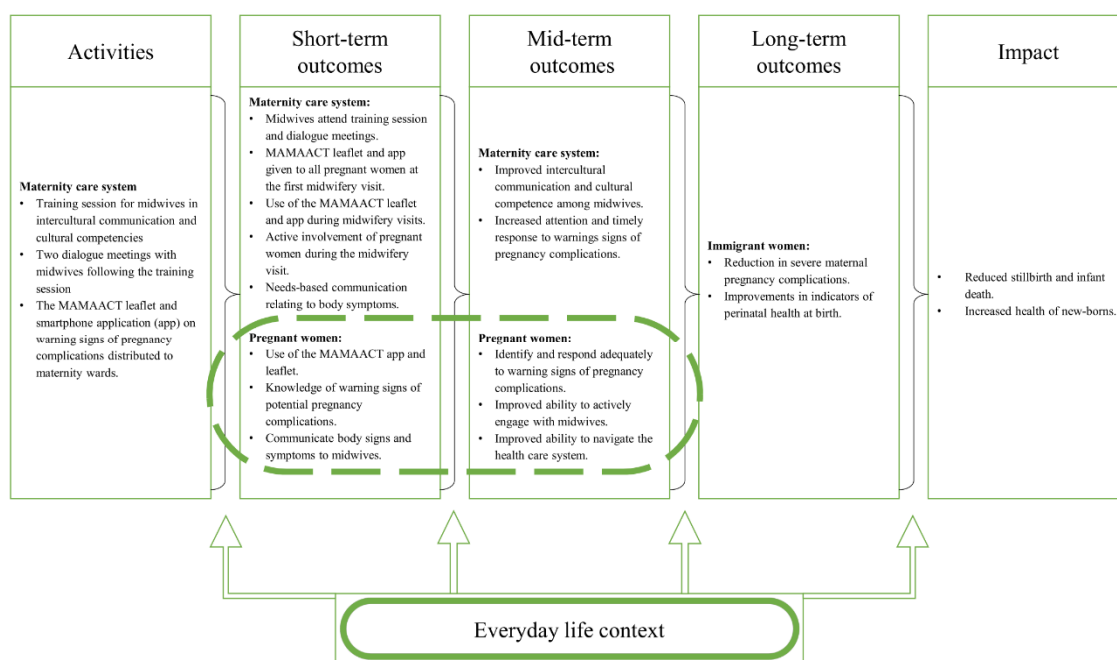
Activities

Maternity care system
- Training session for midwives in intercultural communication and cultural competencies
- Two dialogue meetings with midwives following the training session
- The MAMAACT leaflet and smartphone application (app) on warning signs of pregnancy complications distributed to maternity wards.

Short-term outcomes

Maternity care system:
- Midwives attend training session and dialogue meetings.
- MAMAACT leaflet and app given to all pregnant women at the first midwifery visit.
- Use of the MAMAACT leaflet and app during midwifery visits.
- Active involvement of pregnant women during the midwifery visit.
- Needs-based communication relating to body symptoms.

Pregnant women:
- Use of the MAMAACT app and leaflet.
- Knowledge of warning signs of potential pregnancy complications.
- Communicate body signs and symptoms to midwives.

Mid-term outcomes

Maternity care system:
- Improved intercultural communication and cultural competence among midwives.
- Increased attention and timely response to warnings signs of pregnancy complications.

Pregnant women:
- Identify and respond adequately to warning signs of pregnancy complications.
- Improved ability to actively engage with midwives.
- Improved ability to navigate the health care system.

Long-term outcomes

Immigrant women:
- Reduction in severe maternal pregnancy complications.
- Improvements in indicators of perinatal health at birth.

Impact

- Reduced stillbirth and infant death.
- Increased health of new-borns.

Everyday life context